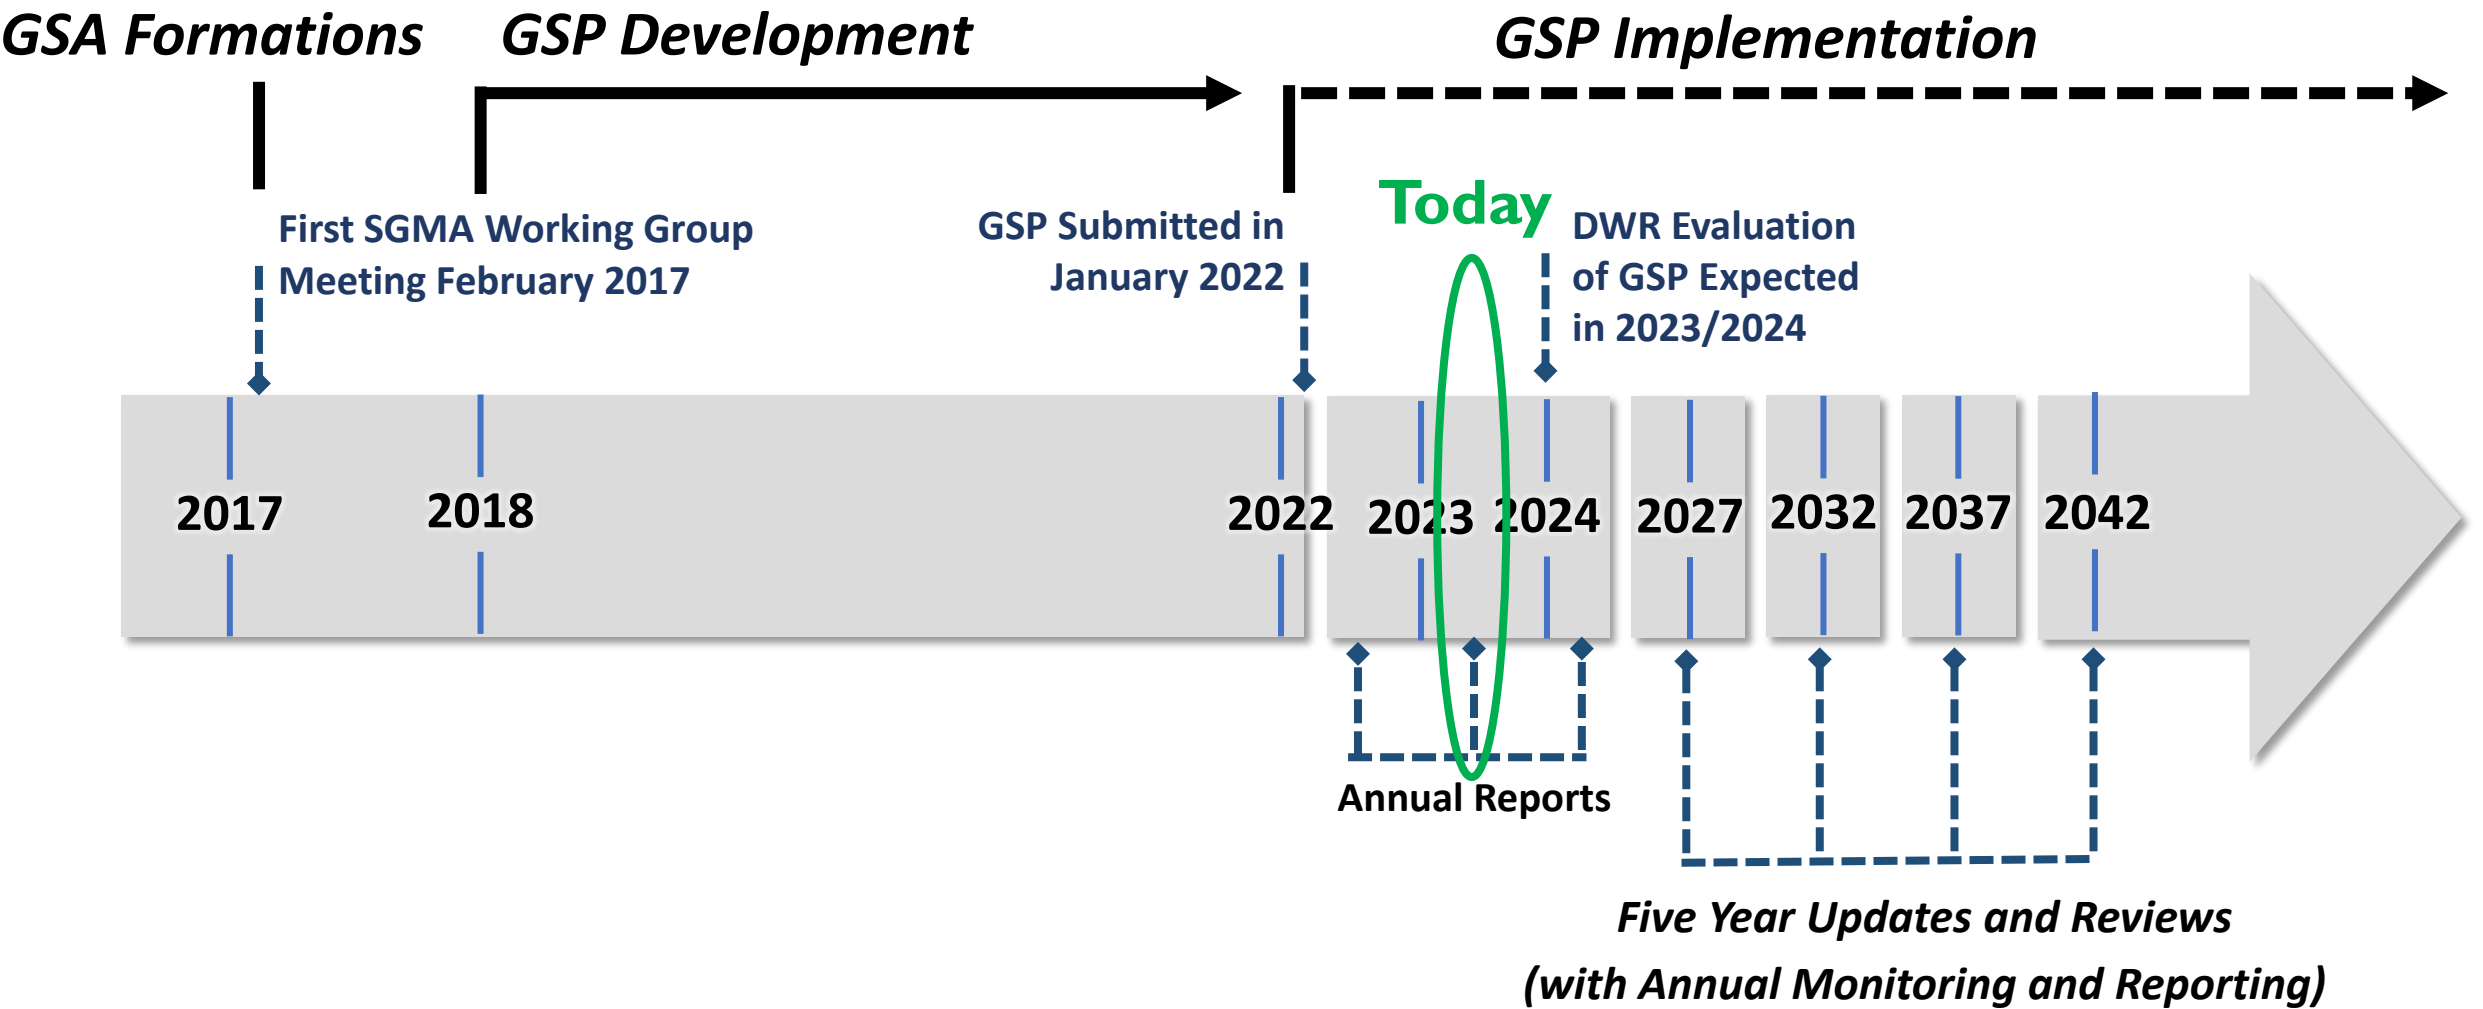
GSA Formations GSP Development GSP Implementation

First SGMA Working Group Meeting February 2017

GSP Submitted in January 2022

Today

DWR Evaluation of GSP Expected in 2023/2024

2017 2018 2022 2023 2024 2027 2032 2037 2042

Annual Reports

Five Year Updates and Reviews (with Annual Monitoring and Reporting)